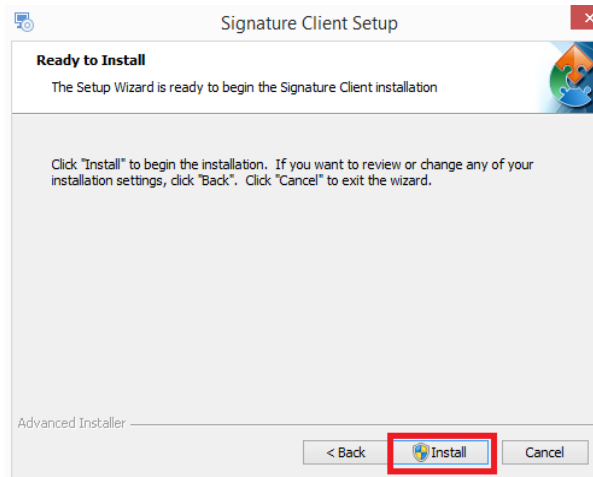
Signature Client Setup

Ready to Install

The Setup Wizard is ready to begin the Signature Client installation

Click "Install" to begin the installation. If you want to review or change any of your installation settings, click "Back". Click "Cancel" to exit the wizard.

Advanced Installer

< Back

Install

Cancel